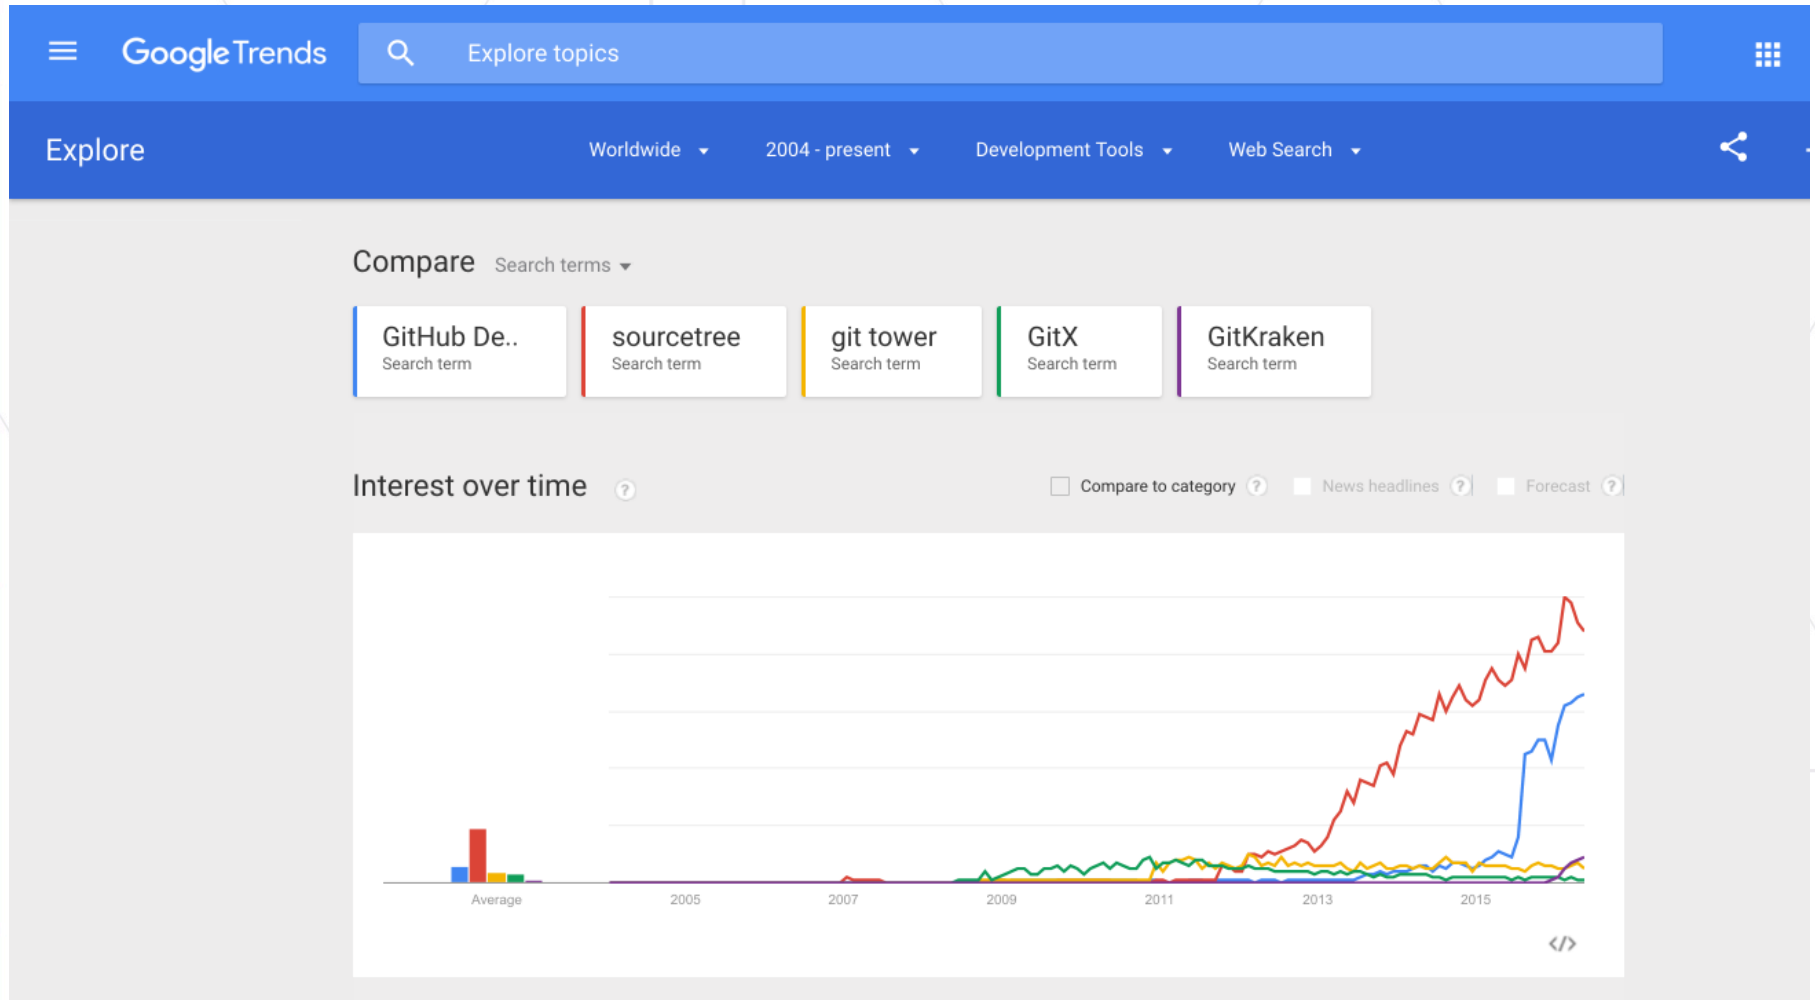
Google Trends

Explore topics

Explore

Worldwide

2004 - present

Development Tools

Web Search

Compare Search terms

GitHub De..
Search term

sourcetree
Search term

git tower
Search term

GitX
Search term

GitKraken
Search term

Interest over time ?

Compare to category ?

News headlines ?

Forecast ?

Average

2005

2007

2009

2011

2013

2015

</>